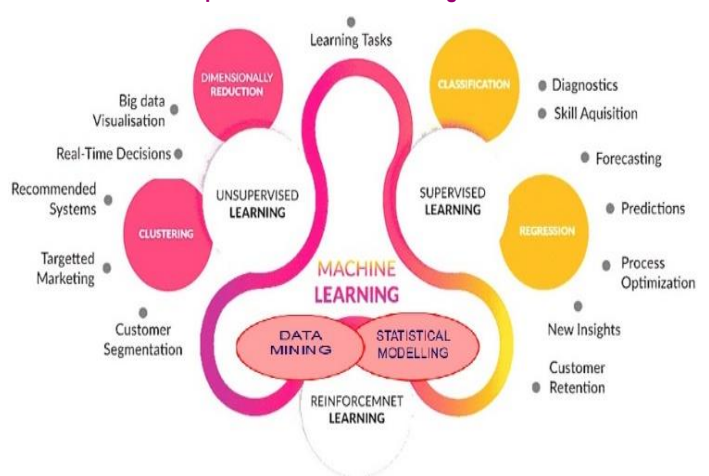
Learning Tasks

DIMENSIONALLY REDUCTION

Big data Visualisation

Real-Time Decisions

Recommended Systems

CLUSTERING

Targetted Marketing

Customer Segmentation

UNSUPERVISED LEARNING

CLASSIFICATION

Diagnostics

Skill Aquisition

Forecasting

SUPERVISED LEARNING

REGRESSION

Predictions

Process Optimization

New Insights

Customer Retention

MACHINE LEARNING

DATA MINING

STATISTICAL MODELLING

REINFORCEMNET LEARNING